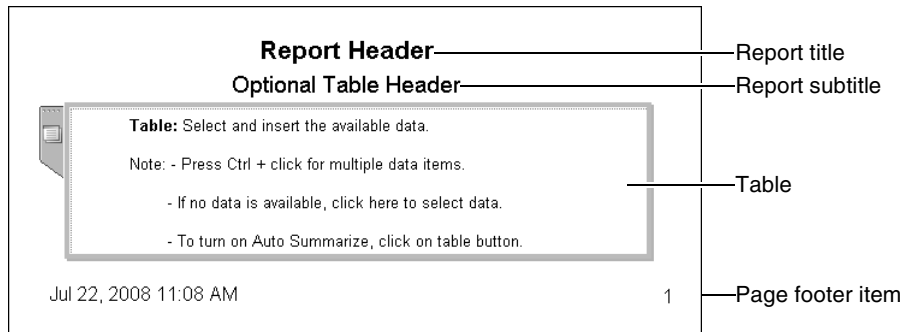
Report Header

Optional Table Header

Report title

Report subtitle

**Table:** Select and insert the available data.

Note: - Press Ctrl + click for multiple data items.

- If no data is available, click here to select data.

- To turn on Auto Summarize, click on table button.

Table

Jul 22, 2008 11:08 AM

1

Page footer item